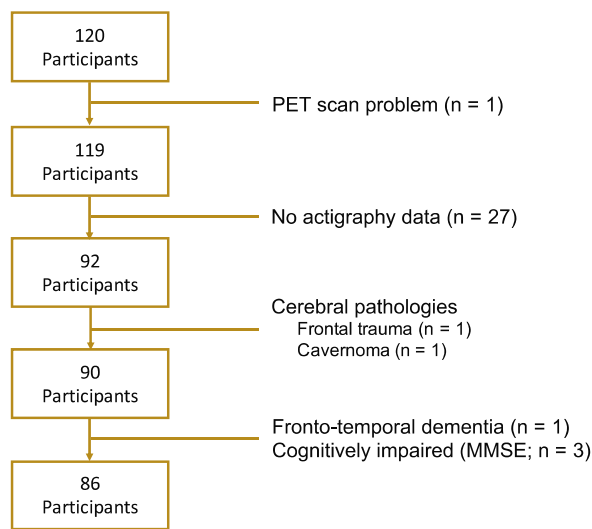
120
Participants

PET scan problem (n = 1)

119
Participants

No actigraphy data (n = 27)

92
Participants

Cerebral pathologies
Frontal trauma (n = 1)
Cavernoma (n = 1)

90
Participants

Fronto-temporal dementia (n = 1)
Cognitively impaired (MMSE; n = 3)

86
Participants